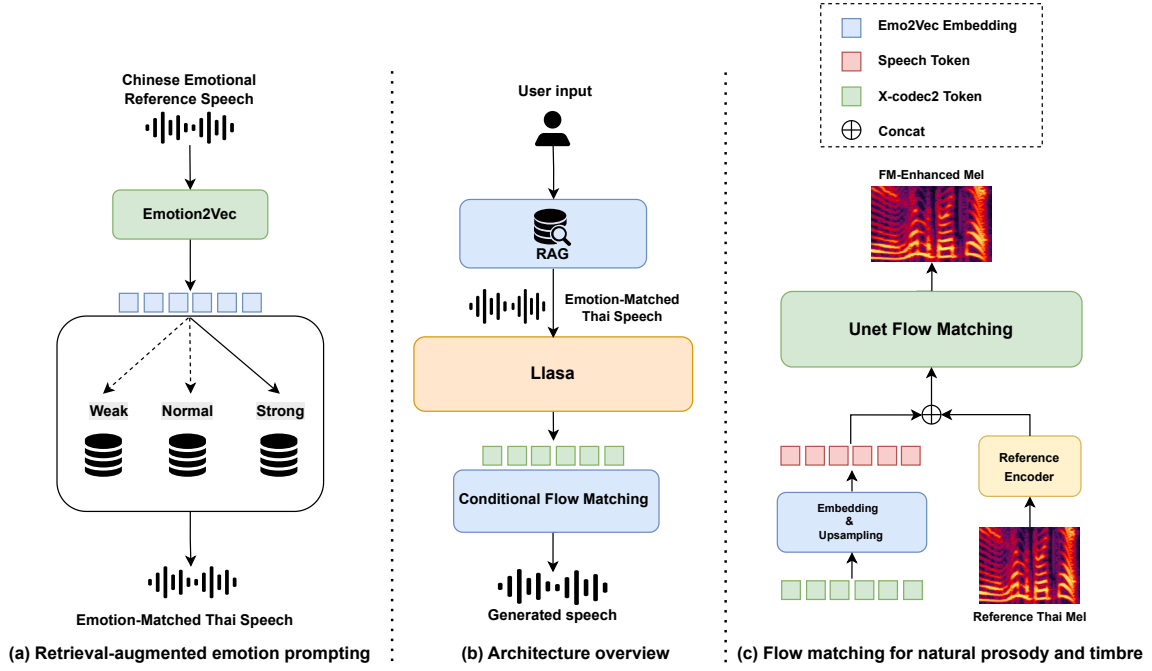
Chinese Emotional Reference Speech

Emotion2Vec

Weak
Normal
Strong

Emotion-Matched Thai Speech

(a) Retrieval-augmented emotion prompting

User input

RAG

Emotion-Matched Thai Speech

Llasa

Conditional Flow Matching

Generated speech

(b) Architecture overview

Emo2Vec Embedding
Speech Token
X-codec2 Token
Concat

FM-Enhanced Mel

Unet Flow Matching

Reference Encoder

Embedding & Upsampling

Reference Thai Mel

(c) Flow matching for natural prosody and timbre